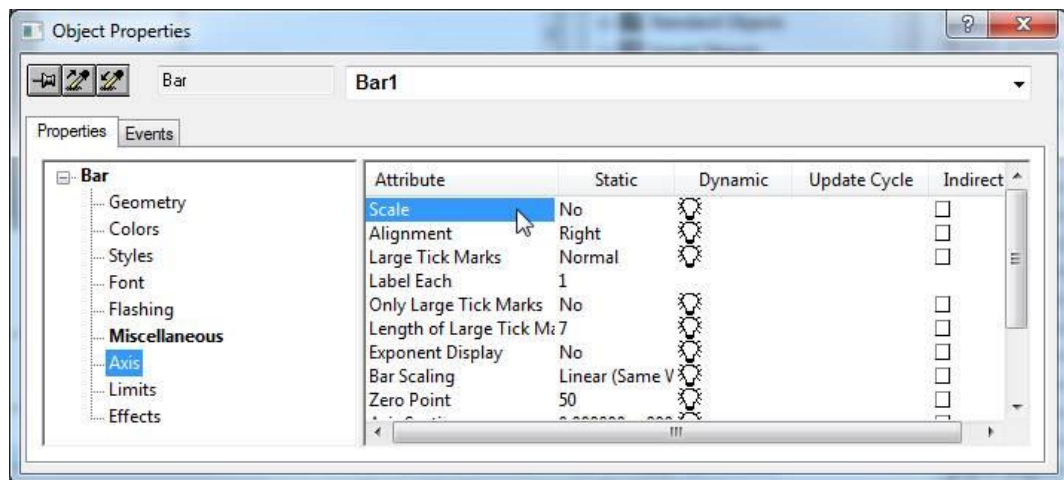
Object Properties

Bar

Bar1

Properties | Events

Bar
Geometry
Colors
Styles
Font
Flashing
Miscellaneous
Axis
Limits
Effects

| Attribute | Static | Dynamic | Update Cycle | Indirect |
|---|---|---|---|---|
| Scale | No | | | |
| Alignment | Right | | | |
| Large Tick Marks | Normal | | | |
| Label Each | 1 | | | |
| Only Large Tick Marks | No | | | |
| Length of Large Tick Ma | 7 | | | |
| Exponent Display | No | | | |
| Bar Scaling | Linear (Same V | | | |
| Zero Point | 50 | | | |
| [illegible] | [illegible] | | | |